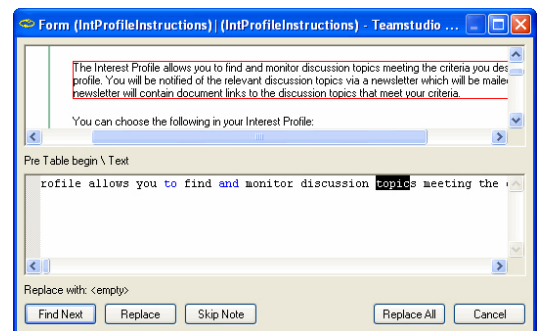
Form (IntProfileInstructions) | (IntProfileInstructions) - Teamstudio ...

The Interest Profile allows you to find and monitor discussion topics meeting the criteria you des profile. You will be notified of the relevant discussion topics via a newsletter which will be maile newsletter will contain document links to the discussion topics that meet your criteria.

You can choose the following in your Interest Profile:

Pre Table begin \ Text

rofile allows you to find and monitor discussion topics meeting the

Replace with: <empty>

Find Next | Replace | Skip Note | Replace All | Cancel